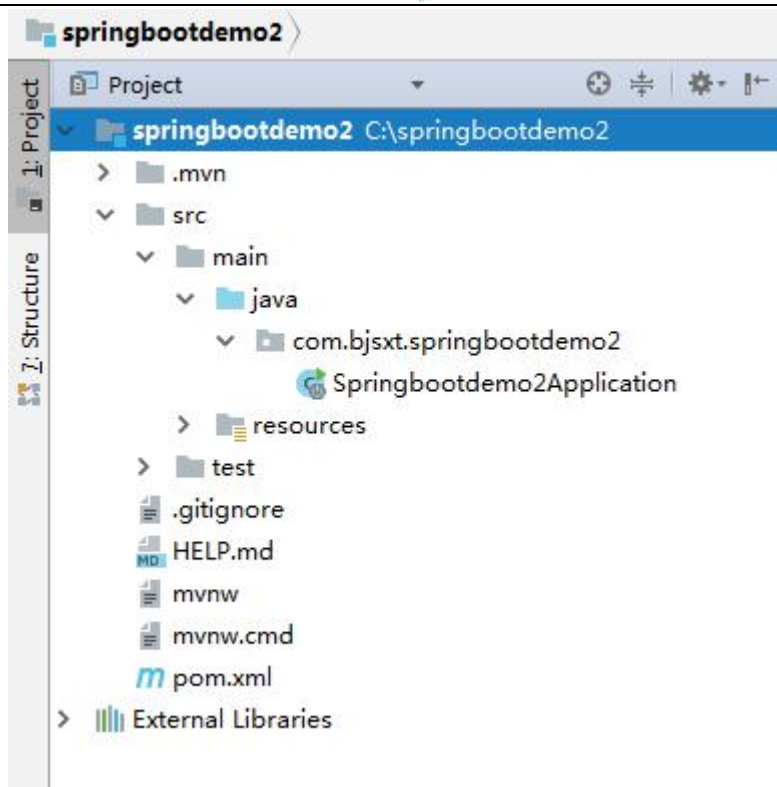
springbootdemo2

1: Project
7: Structure

Project

springbootdemo2 C:\springbootdemo2
.mvn
src
main
java
com.bjsxt.springbootdemo2
Springbootdemo2Application
resources
test
.gitignore
MD HELP.md
mvnw
mvnw.cmd
m pom.xml
External Libraries